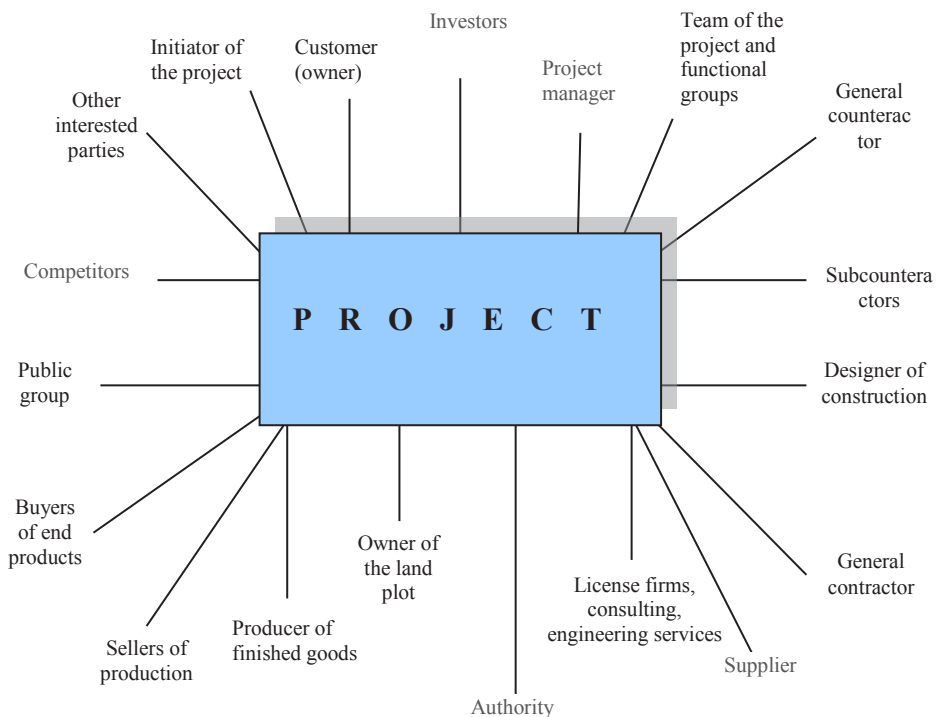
Investors

Initiator of the project

Customer (owner)

Project manager

Team of the project and functional groups

Other interested parties

General counteractor

Competitors

P R O J E C T

Subcounteractors

Public group

Designer of construction

Buyers of end products

Owner of the land plot

General contractor

License firms, consulting, engineering services

Sellers of production

Producer of finished goods

Supplier

Authority